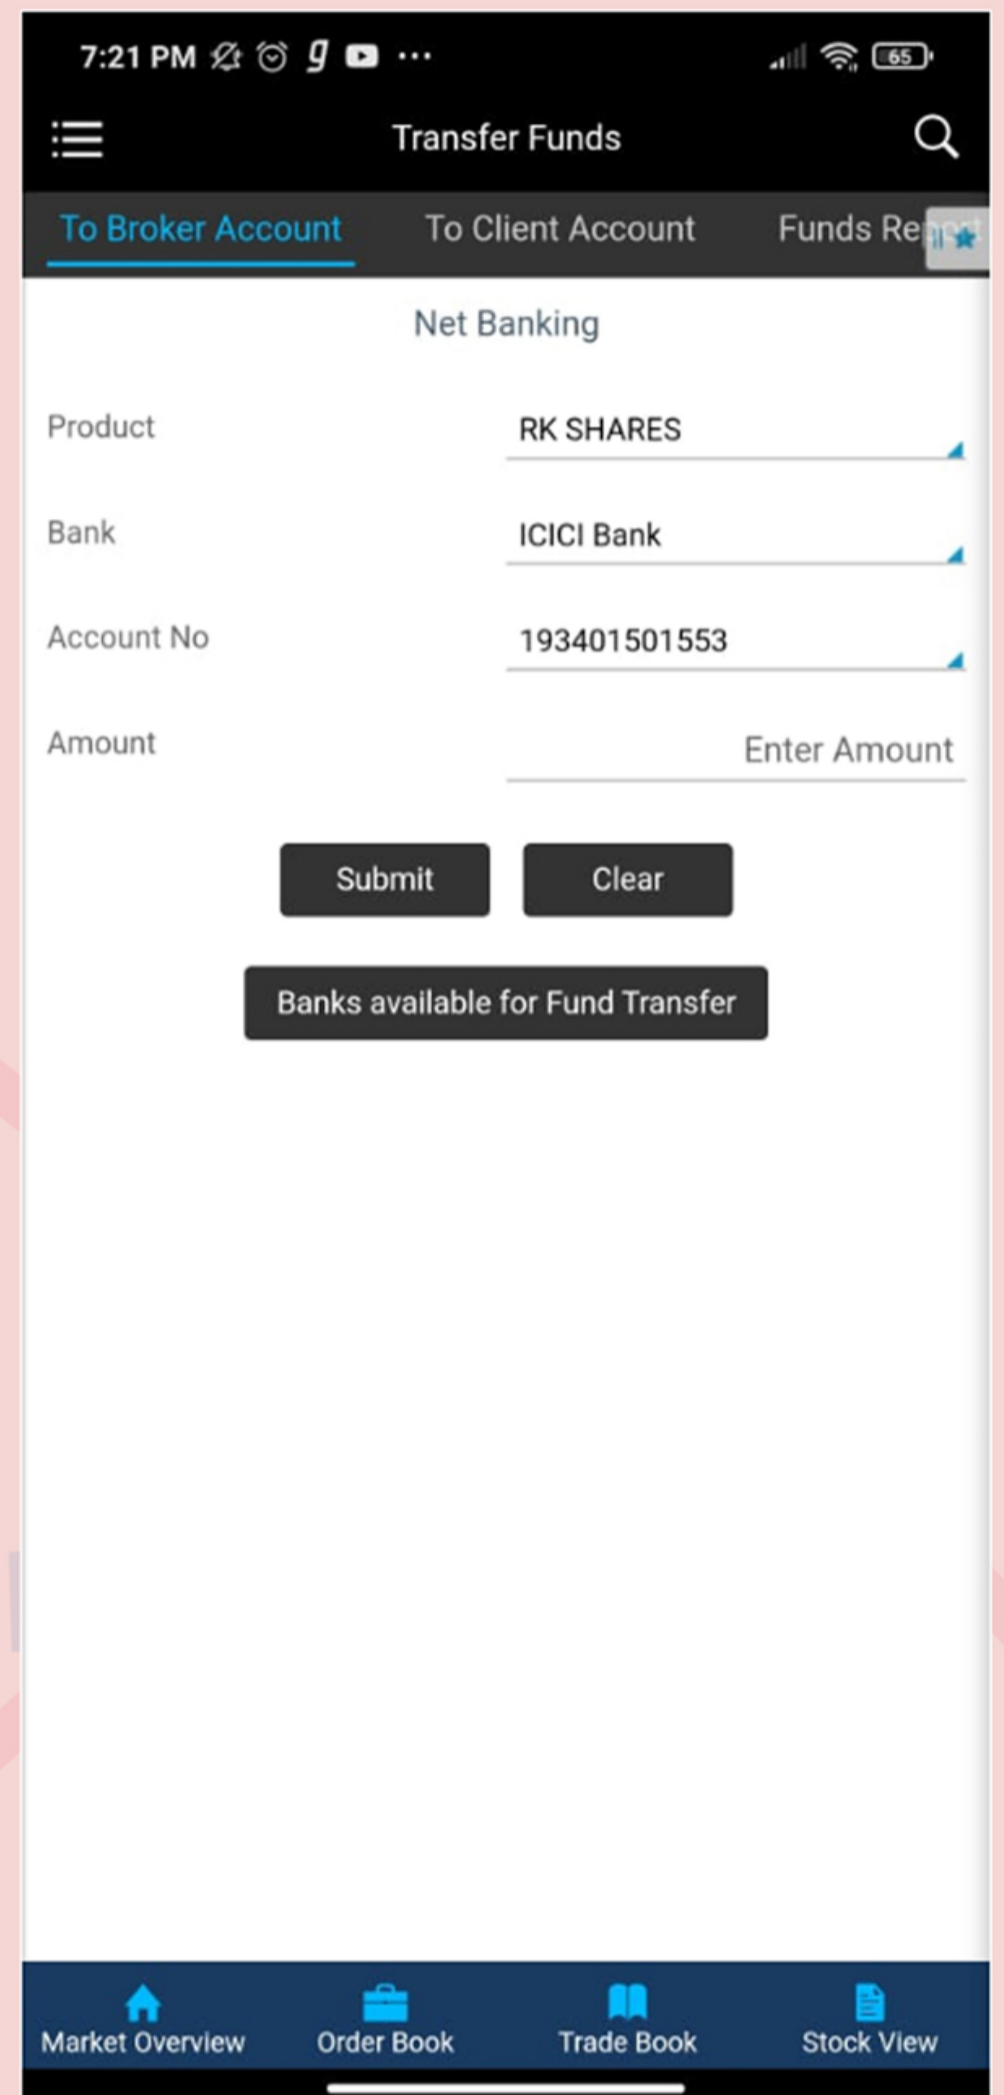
7:21 PM 65

Transfer Funds

To Broker Account To Client Account Funds Re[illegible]

Net Banking

Product RK SHARES

Bank ICICI Bank

Account No 193401501553

Amount Enter Amount

Submit Clear

Banks available for Fund Transfer

Market Overview Order Book Trade Book Stock View